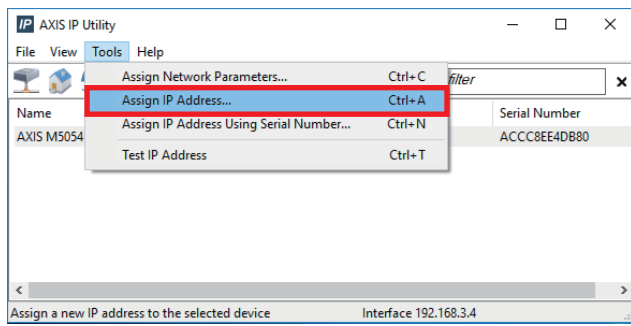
IP AXIS IP Utility

File View Tools Help

Assign Network Parameters... Ctrl+C
Assign IP Address... Ctrl+A
Assign IP Address Using Serial Number... Ctrl+N
Test IP Address Ctrl+T

filter

Name
AXIS M5054

Serial Number
ACCC8EE4DB80

Assign a new IP address to the selected device
Interface 192.168.3.4